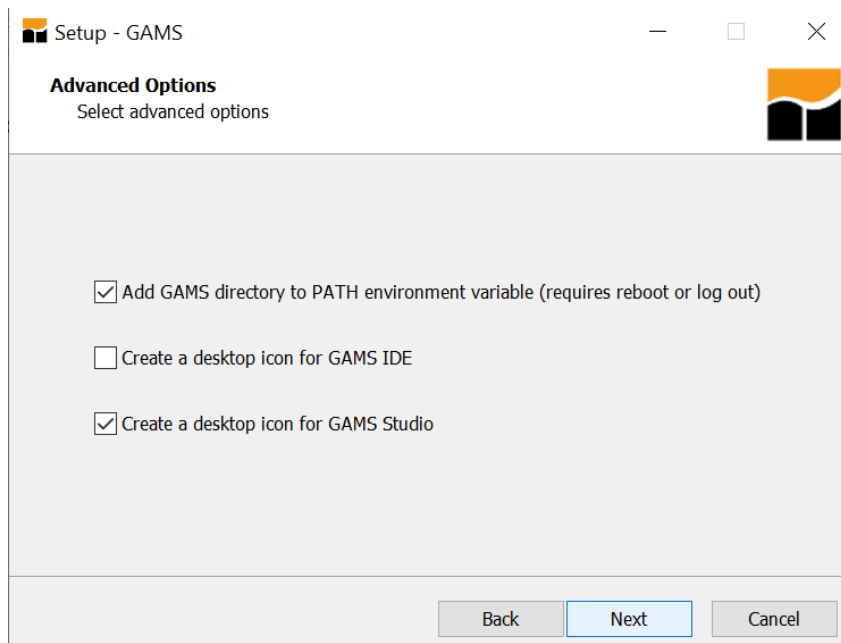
Setup - GAMS

Advanced Options
Select advanced options

Add GAMS directory to PATH environment variable (requires reboot or log out)

Create a desktop icon for GAMS IDE

Create a desktop icon for GAMS Studio

Back Next Cancel